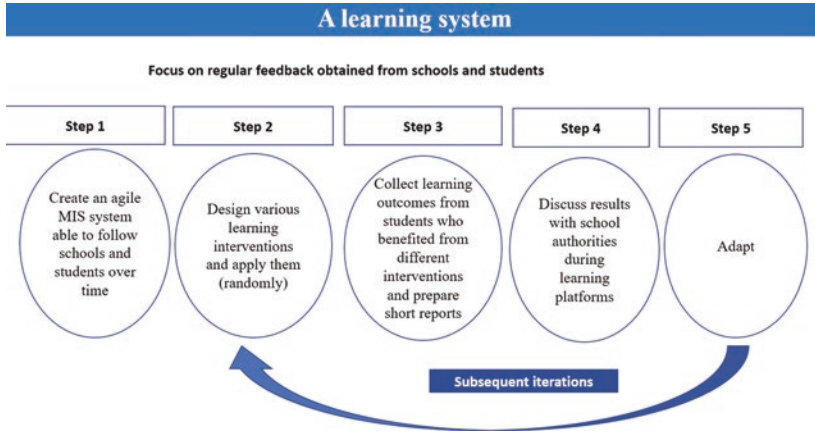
A learning system

Focus on regular feedback obtained from schools and students

Step 1

Create an agile MIS system able to follow schools and students over time

Step 2

Design various learning interventions and apply them (randomly)

Step 3

Collect learning outcomes from students who benefited from different interventions and prepare short reports

Step 4

Discuss results with school authorities during learning platforms

Step 5

Adapt

Subsequent iterations